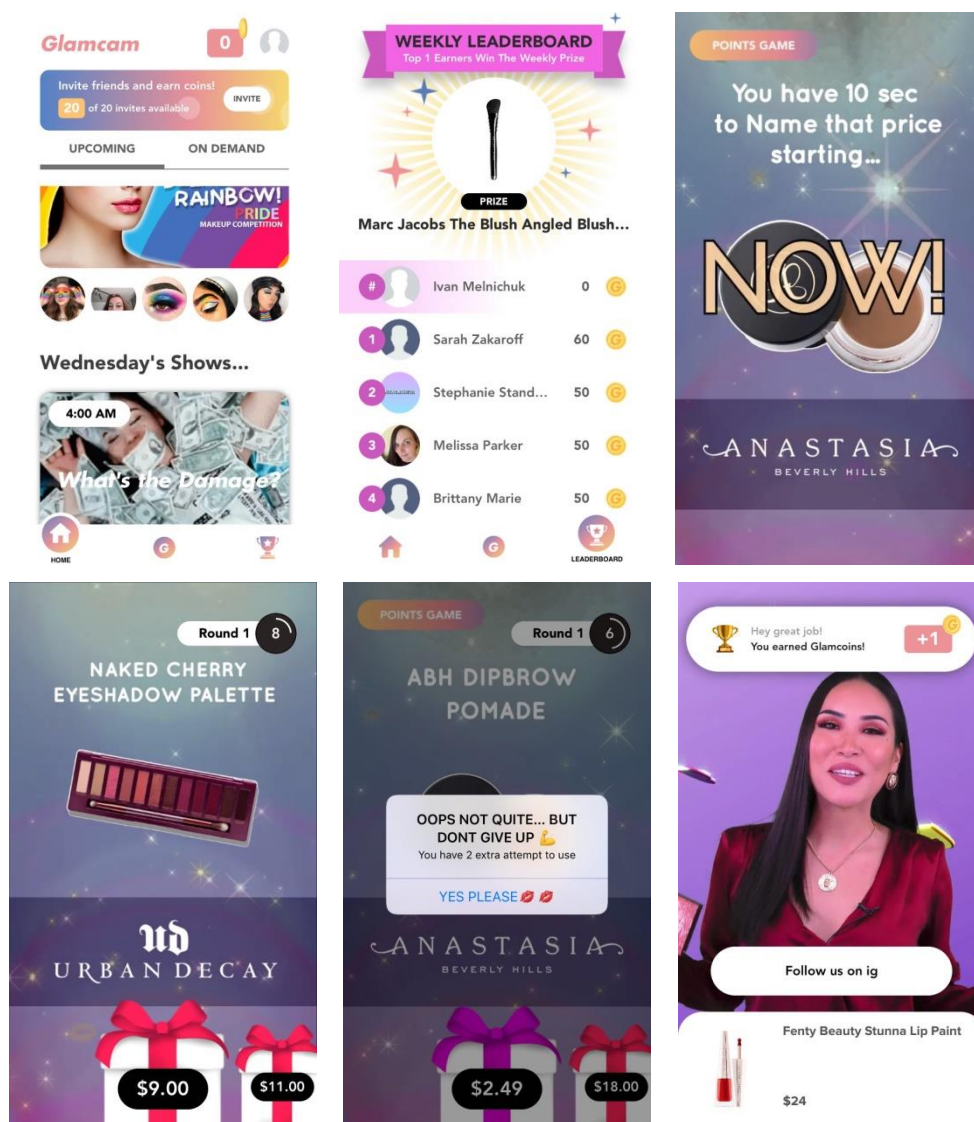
Glamcam 0

Invite friends and earn coins!
20 of 20 invites available
INVITE

UPCOMING ON DEMAND

RAINBOW! PRIDE MAKEUP COMPETITION

Wednesday's Shows...

4:00 AM
What's the Damage?

HOME

WEEKLY LEADERBOARD
Top 1 Earners Win The Weekly Prize

PRIZE
Marc Jacobs The Blush Angled Blush...

| # | Ivan Melnichuk | 0 |
|---|---|---|
| 1 | Sarah Zakaroff | 60 |
| 2 | Stephanie Stand... | 50 |
| 3 | Melissa Parker | 50 |
| 4 | Brittany Marie | 50 |

LEADERBOARD

POINTS GAME
You have 10 sec to Name that price starting...
NOW!
ANASTASIA
BEVERLY HILLS

Round 1 8
NAKED CHERRY EYESHADOW PALETTE
ud
URBAN DECAY
$9.00
$11.00

POINTS GAME
Round 1 6
ABH DIPBROW POMADE
OOPS NOT QUITE... BUT DONT GIVE UP 💪
You have 2 extra attempt to use
YES PLEASE 💋 💋
ANASTASIA
BEVERLY HILLS
$2.49
$18.00

Hey great job!
You earned Glamcoins!
+1
Follow us on ig
Fenty Beauty Stunna Lip Paint
$24